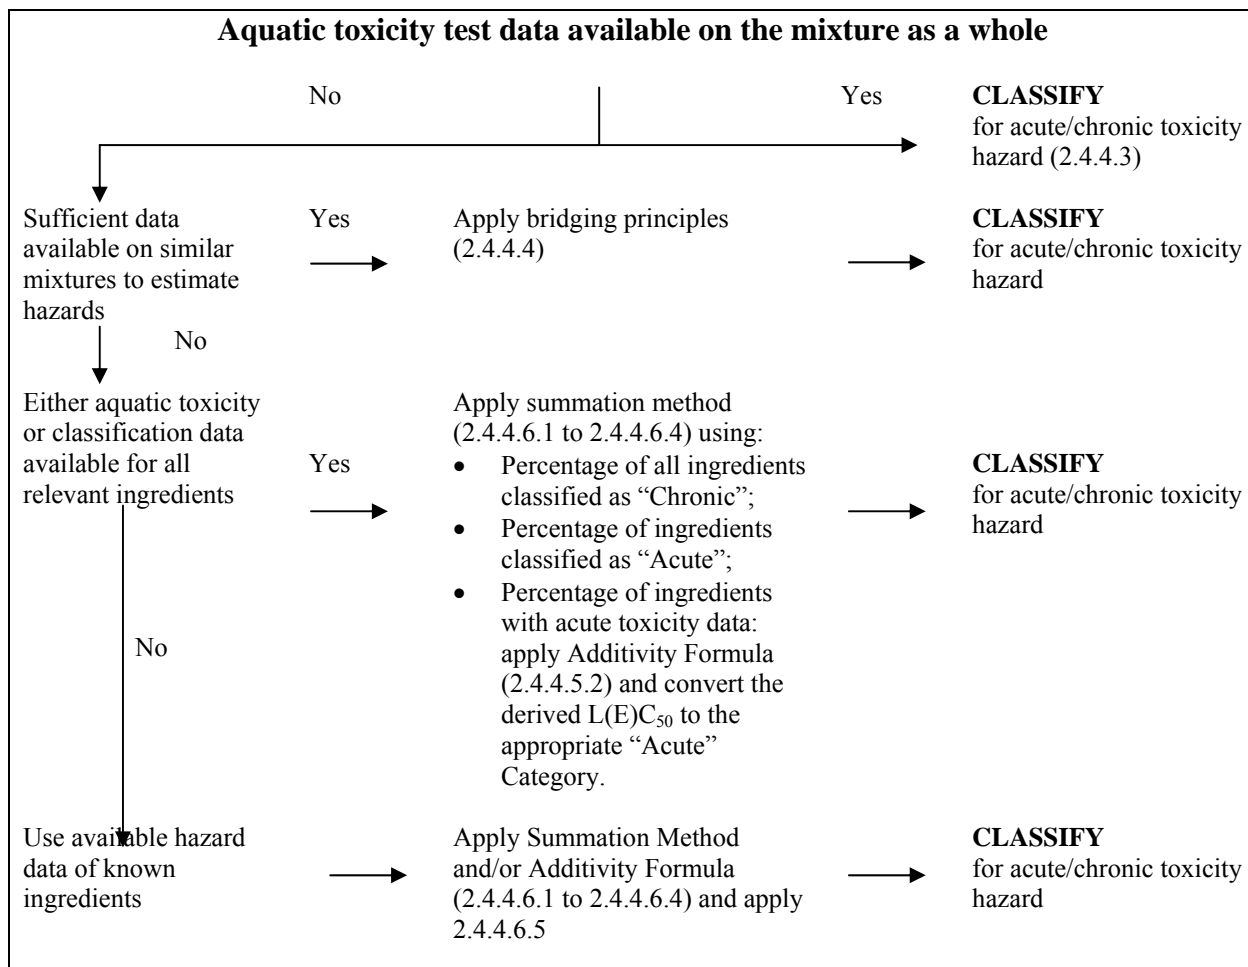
**Aquatic toxicity test data available on the mixture as a whole**

No

Yes

**CLASSIFY** for acute/chronic toxicity hazard (2.4.4.3)

Sufficient data available on similar mixtures to estimate hazards

Yes

Apply bridging principles (2.4.4.4)

**CLASSIFY** for acute/chronic toxicity hazard

No

Either aquatic toxicity or classification data available for all relevant ingredients

Yes

Apply summation method (2.4.4.6.1 to 2.4.4.6.4) using:
- Percentage of all ingredients classified as "Chronic";
- Percentage of ingredients classified as "Acute";
- Percentage of ingredients with acute toxicity data: apply Additivity Formula (2.4.4.5.2) and convert the derived L(E)$C_{50}$ to the appropriate "Acute" Category.

**CLASSIFY** for acute/chronic toxicity hazard

No

Use available hazard data of known ingredients

Apply Summation Method and/or Additivity Formula (2.4.4.6.1 to 2.4.4.6.4) and apply 2.4.4.6.5

**CLASSIFY** for acute/chronic toxicity hazard